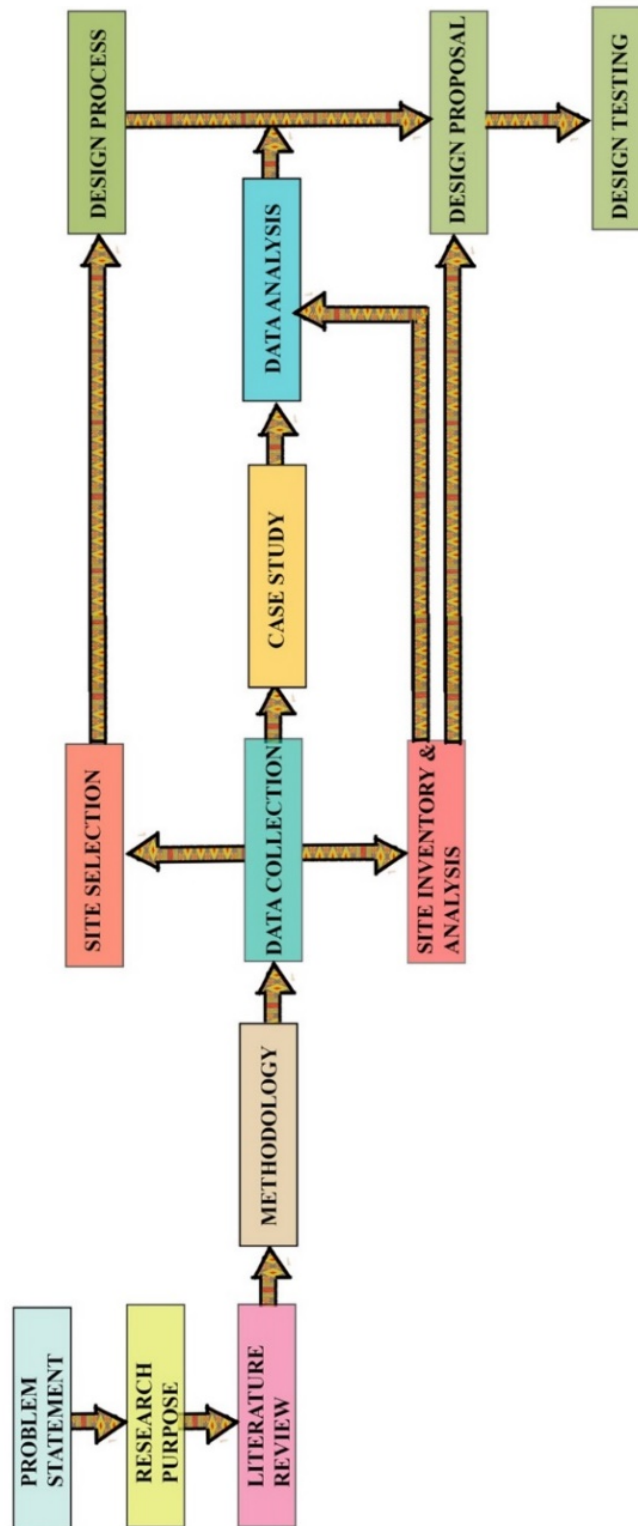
PROBLEM STATEMENT

RESEARCH PURPOSE

LITERATURE REVIEW

METHODOLOGY

DATA COLLECTION

SITE SELECTION

SITE INVENTORY & ANALYSIS

CASE STUDY

DATA ANALYSIS

DESIGN PROCESS

DESIGN PROPOSAL

DESIGN TESTING